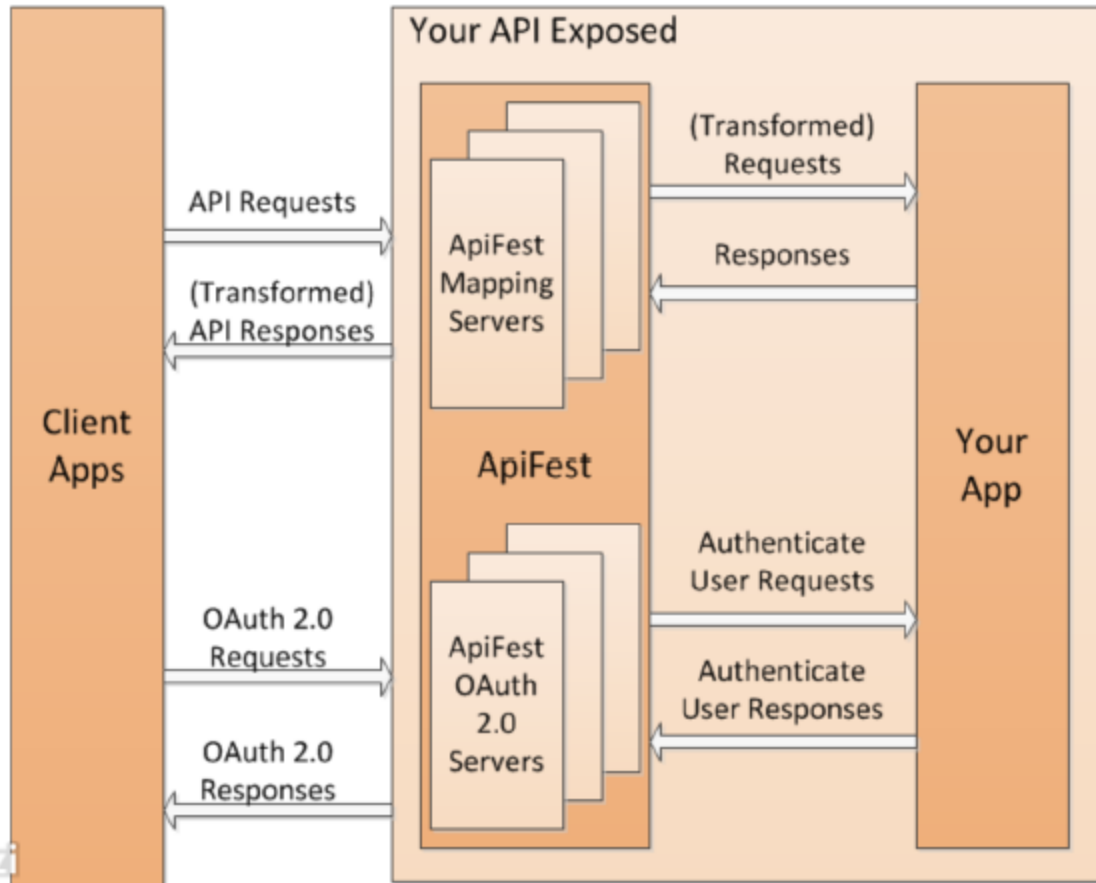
Your API Exposed

Client Apps

API Requests

(Transformed) API Responses

OAuth 2.0 Requests

OAuth 2.0 Responses

ApiFest Mapping Servers

ApiFest

ApiFest OAuth 2.0 Servers

(Transformed) Requests

Responses

Authenticate User Requests

Authenticate User Responses

Your App